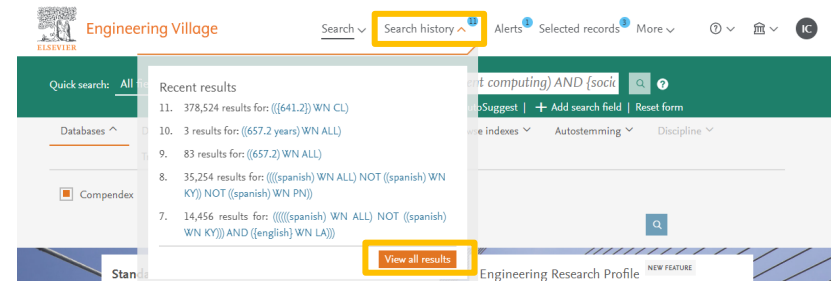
ELSEVIER Engineering Village

Search ∨ Search history ^ 11 Alerts 1 Selected records 3 More ∨ ? ∨ 🏛 ∨ IC

Quick search: All

nt computing) AND {socia

toSuggest | + Add search field | Reset form

Databases ^

e indexes ∨ Autostemming ∨ Discipline ∨

Compendex

Recent results

11. 378,524 results for: (({641.2}) WN CL)

10. 3 results for: ((657.2 years) WN ALL)

9. 83 results for: ((657.2) WN ALL)

8. 35,254 results for: ((((spanish) WN ALL) NOT ((spanish) WN KY)) NOT ((spanish) WN PN))

7. 14,456 results for: ((((((spanish) WN ALL) NOT ((spanish) WN KY))) AND ({english} WN LA)))

View all results

Stand

Engineering Research Profile NEW FEATURE